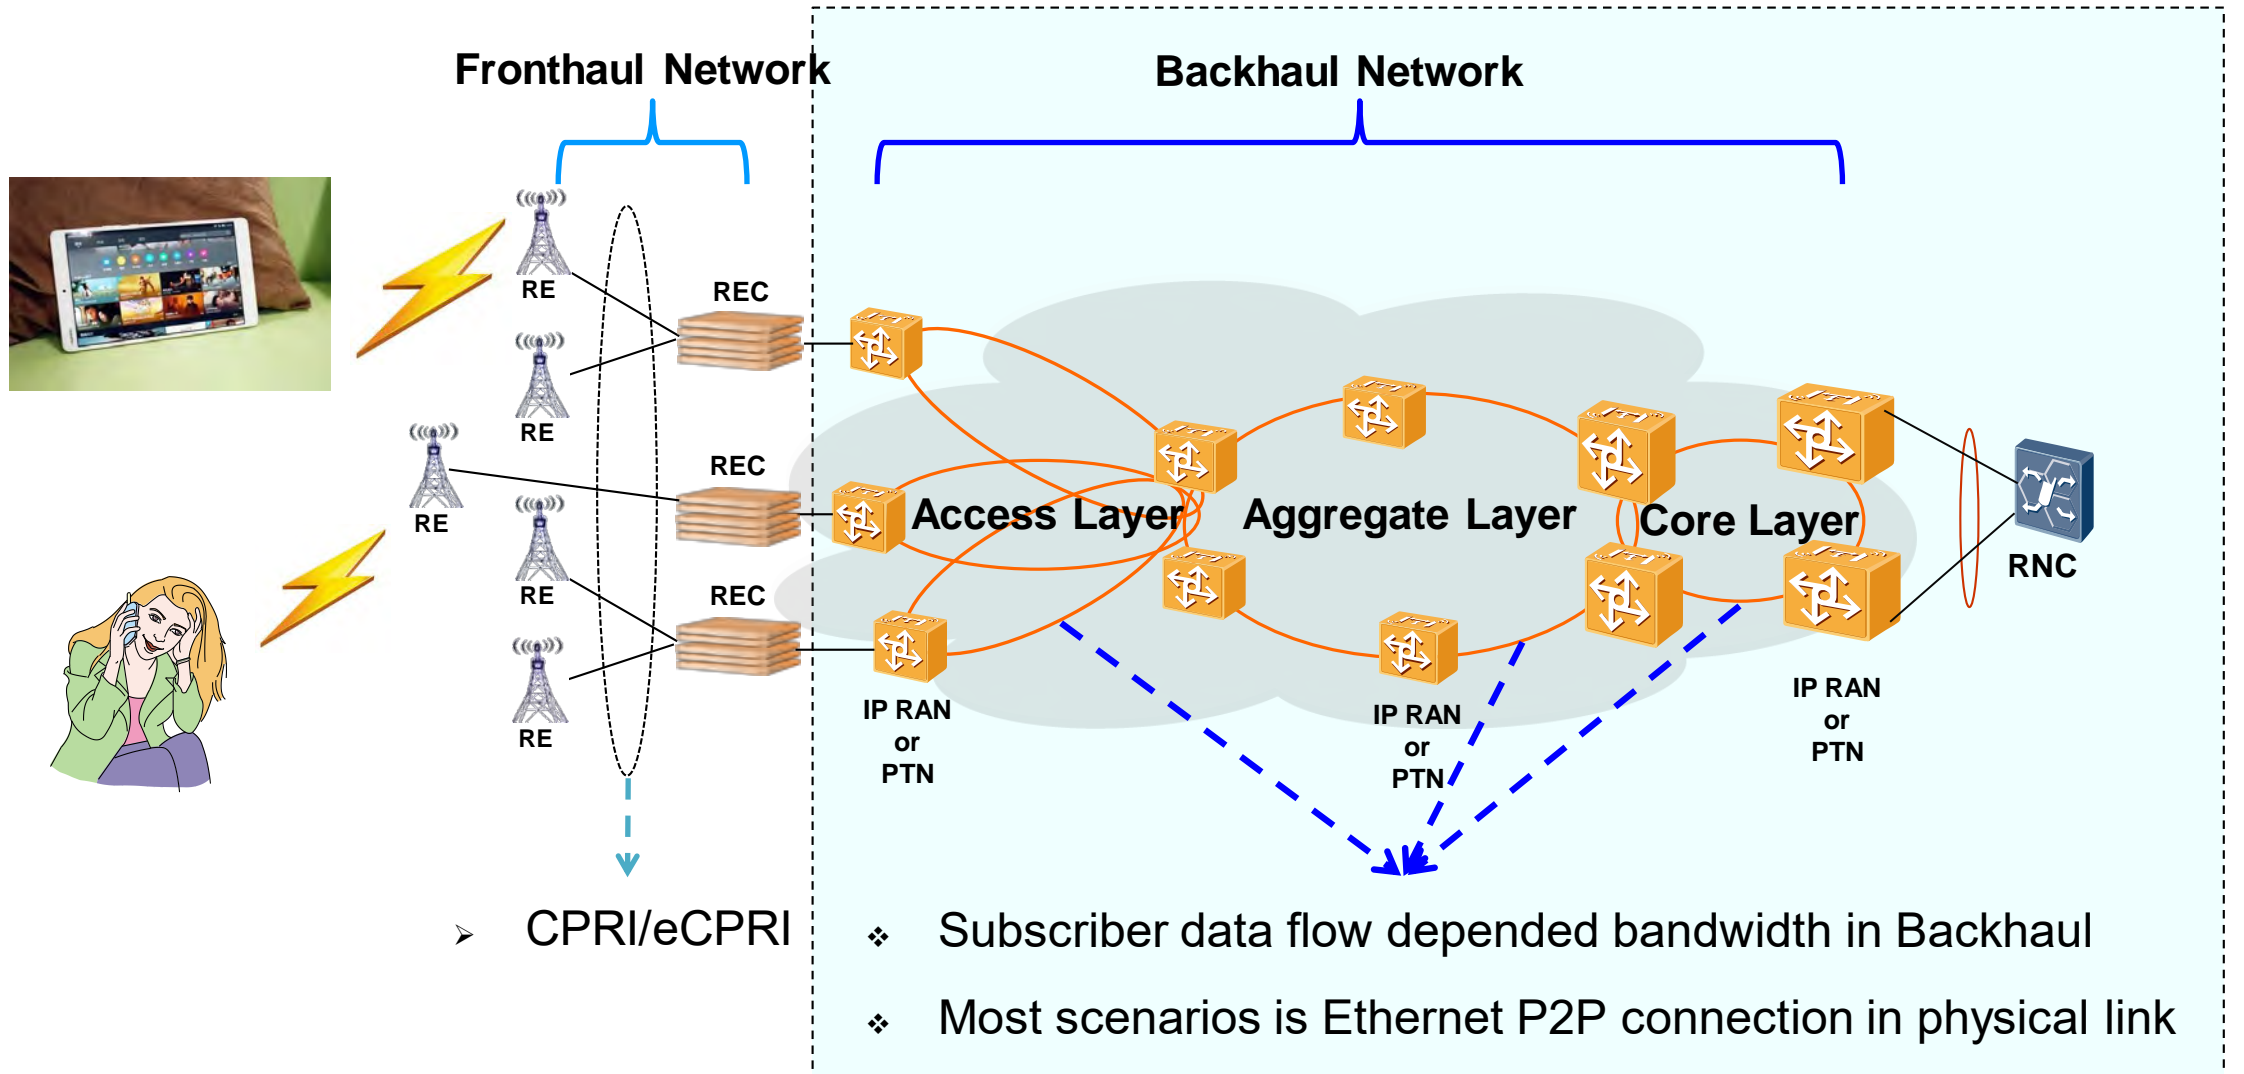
Fronthaul Network

Backhaul Network

RE

RE

RE

RE

RE

REC

REC

REC

Access Layer

Aggregate Layer

Core Layer

RNC

IP RAN or PTN

IP RAN or PTN

IP RAN or PTN

➢ CPRI/eCPRI

❖ Subscriber data flow depended bandwidth in Backhaul

❖ Most scenarios is Ethernet P2P connection in physical link